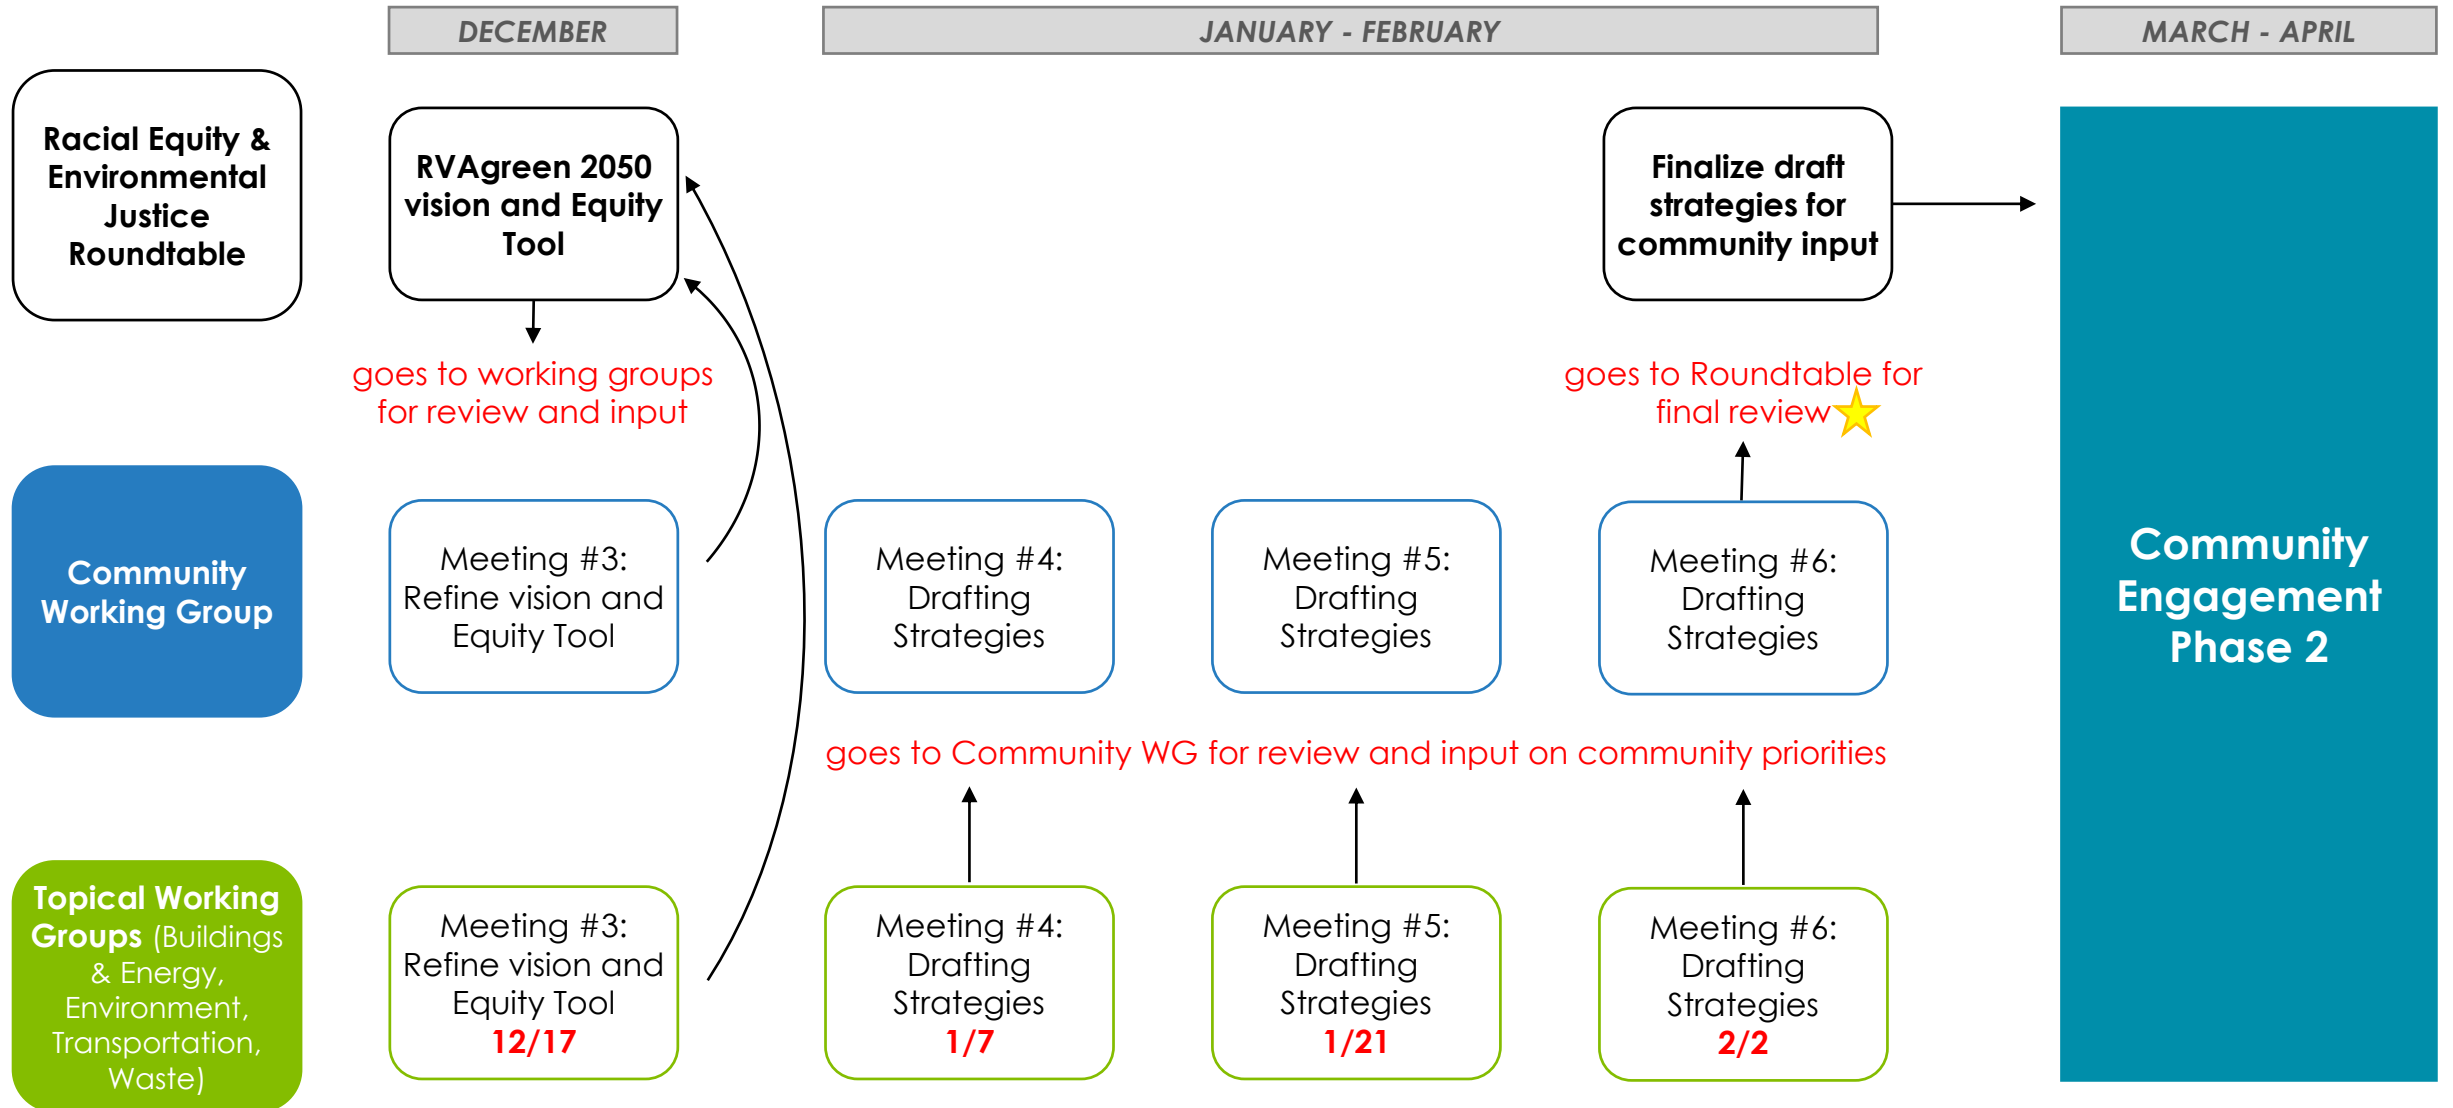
DECEMBER

JANUARY - FEBRUARY

MARCH - APRIL

Racial Equity & Environmental Justice Roundtable

RVAgreen 2050 vision and Equity Tool

goes to working groups for review and input

Finalize draft strategies for community input

goes to Roundtable for final review

Community Engagement Phase 2

Community Working Group

Meeting #3: Refine vision and Equity Tool

Meeting #4: Drafting Strategies

Meeting #5: Drafting Strategies

Meeting #6: Drafting Strategies

goes to Community WG for review and input on community priorities

Topical Working Groups (Buildings & Energy, Environment, Transportation, Waste)

Meeting #3: Refine vision and Equity Tool 12/17

Meeting #4: Drafting Strategies 1/7

Meeting #5: Drafting Strategies 1/21

Meeting #6: Drafting Strategies 2/2